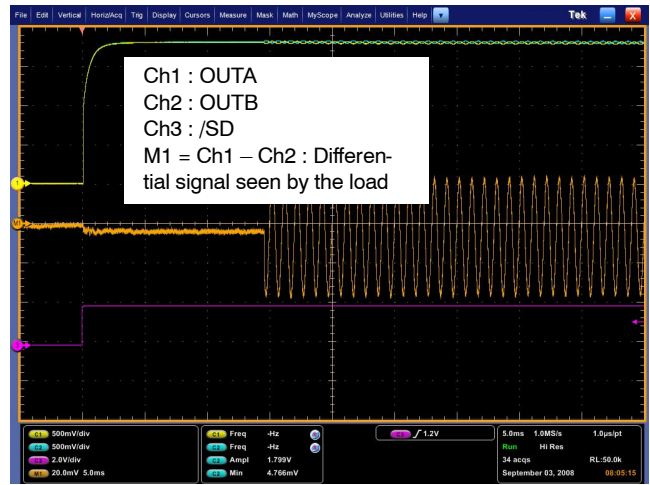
File | Edit | Vertical | Horiz/Acq | Trig | Display | Cursors | Measure | Mask | Math | MyScope | Analyze | Utilities | Help

Tek

Ch1 : OUTA
Ch2 : OUTB
Ch3 : /SD
M1 = Ch1 – Ch2 : Differential signal seen by the load

1
M
3

C1 500mV/div
C2 500mV/div
C3 2.0V/div
M1 20.0mV 5.0ms

C1 Freq -Hz
C2 Freq -Hz
C2 Ampl 1.799V
C2 Min 4.766mV

C3 1.2V

5.0ms 1.0MS/s 1.0µs/pt
Run Hi Res
34 acqs RL:50.0k
September 03, 2008 08:05:15